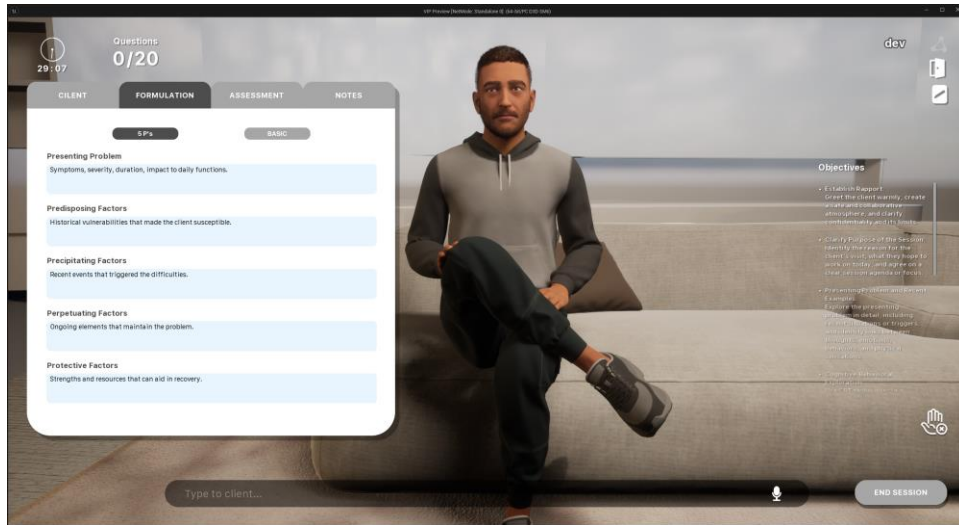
VIP Preview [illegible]

29:07

Questions
0/20

dev

CLIENT | FORMULATION | ASSESSMENT | NOTES

5 P's | BASIC

Presenting Problem
Symptoms, severity, duration, impact to daily functions.

Predisposing Factors
Historical vulnerabilities that made the client susceptible.

Precipitating Factors
Recent events that triggered the difficulties.

Perpetuating Factors
Ongoing elements that maintain the problem.

Protective Factors
Strengths and resources that can aid in recovery.

Objectives

• Establish Rapport
Greet the client warmly, create a safe and collaborative atmosphere, and clarify confidentiality and its limits.

• Clarify Purpose of the Session
Identify the reason for the client's visit, what they hope to work on today, and agree on a clear session agenda or focus.

• Presenting Problem and Recent Examples
Explore the presenting problem in detail, including recent situations or triggers and identify the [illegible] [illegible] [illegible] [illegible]

• Cognitive Behavioral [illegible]

Type to client...

END SESSION